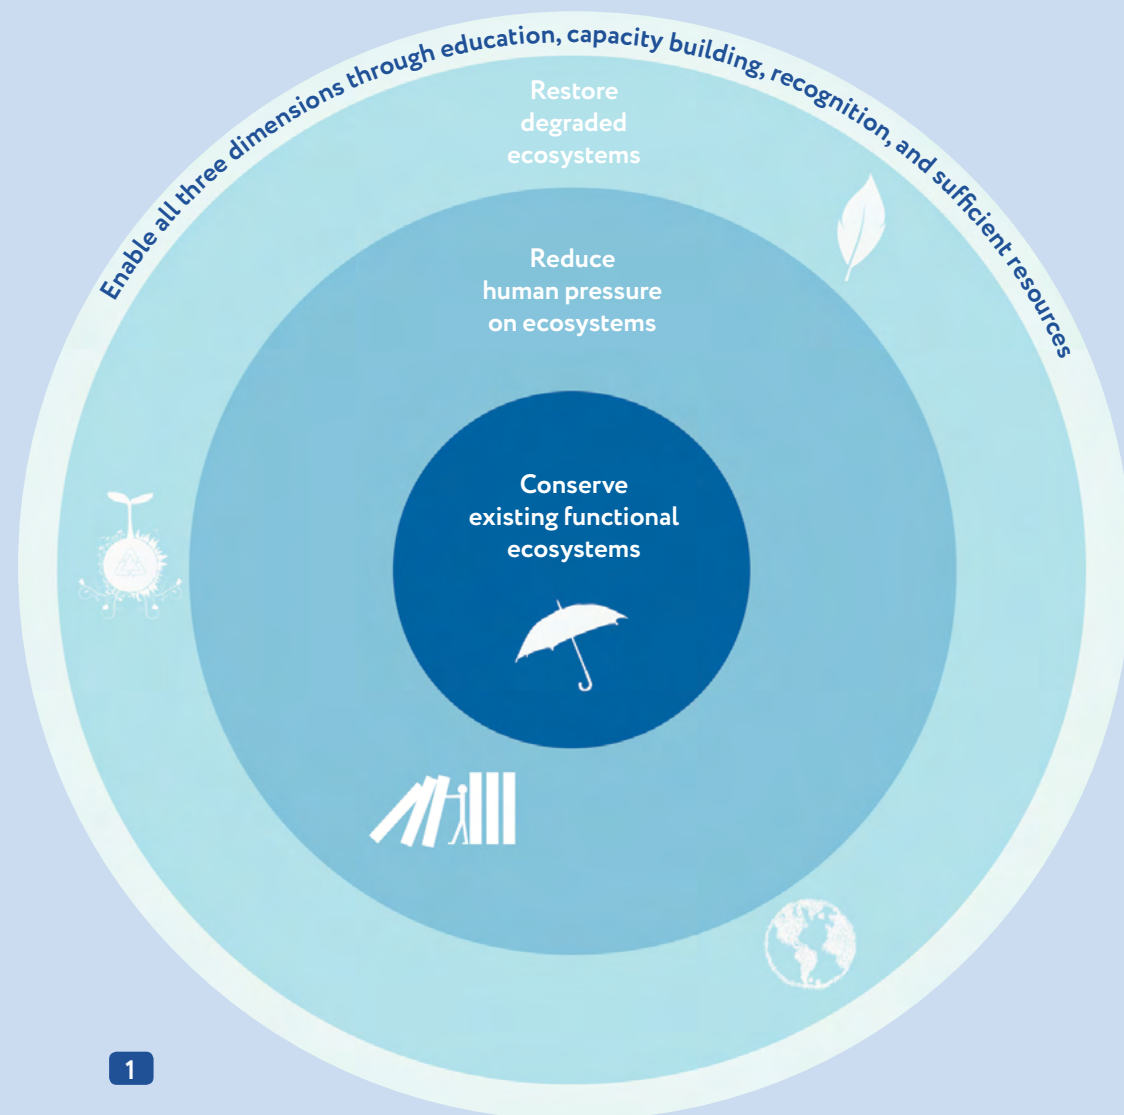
Enable all three dimensions through education, capacity building, recognition, and sufficient resources

Restore degraded ecosystems

Reduce human pressure on ecosystems

Conserve existing functional ecosystems

1